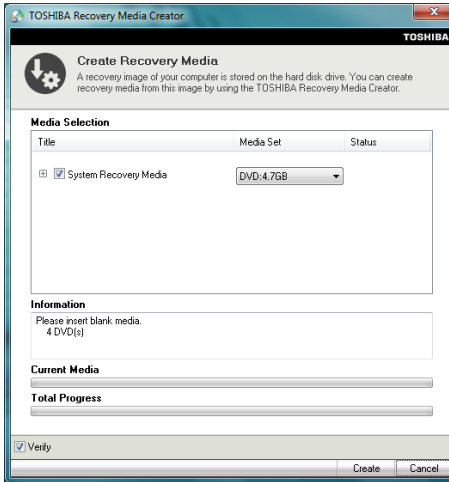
TOSHIBA Recovery Media Creator

TOSHIBA

Create Recovery Media

A recovery image of your computer is stored on the hard disk drive. You can create recovery media from this image by using the TOSHIBA Recovery Media Creator.

Media Selection

| Title | Media Set | Status |
|---|---|---|
| System Recovery Media | DVD:4.7GB | |

Information

Please insert blank media.
4 DVD(s)

Current Media

Total Progress

Verify

Create Cancel